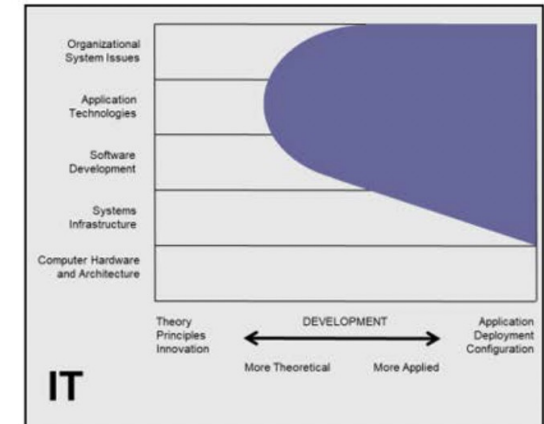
Organizational System Issues

Application Technologies

Software Development

Systems Infrastructure

Computer Hardware and Architecture

Theory Principles Innovation

DEVELOPMENT

Application Deployment Configuration

More Theoretical

More Applied

IT